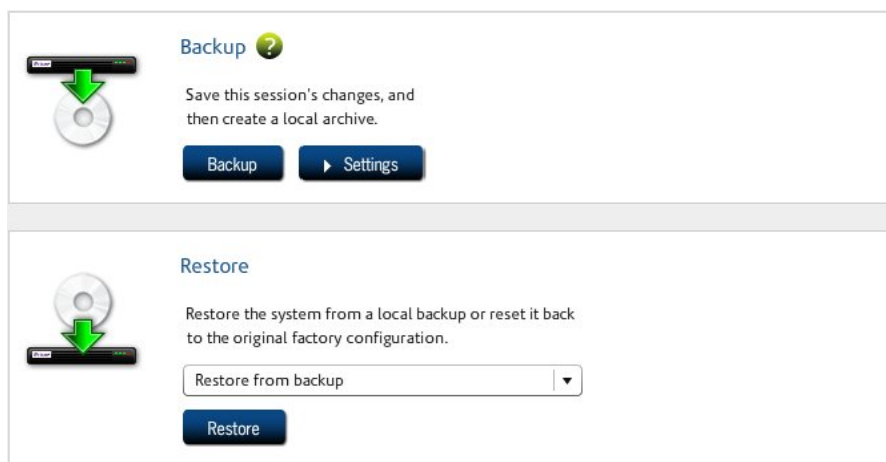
Backup

Save this session's changes, and then create a local archive.

Backup

Settings

Restore

Restore the system from a local backup or reset it back to the original factory configuration.

Restore from backup

Restore